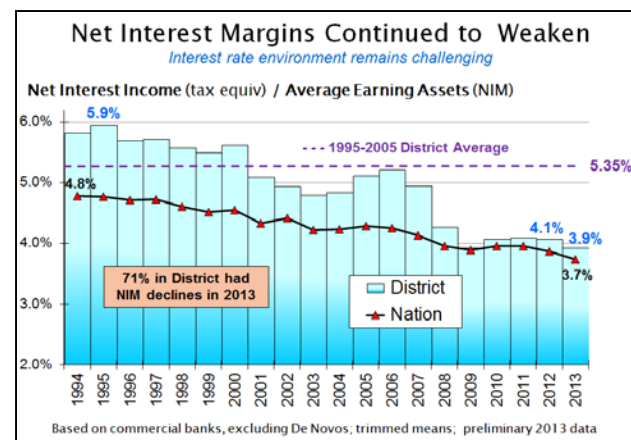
Net Interest Margins Continued to Weaken

Interest rate environment remains challenging

Net Interest Income (tax equiv) / Average Earning Assets (NIM)

6.0%
5.0%
4.0%
3.0%
2.0%

5.9%

- - - 1995-2005 District Average

5.35%

4.8%

4.1%

3.9%

3.7%

71% in District had NIM declines in 2013

District

Nation

1994 1995 1996 1997 1998 1999 2000 2001 2002 2003 2004 2005 2006 2007 2008 2009 2010 2011 2012 2013

Based on commercial banks, excluding De Novos; trimmed means; preliminary 2013 data